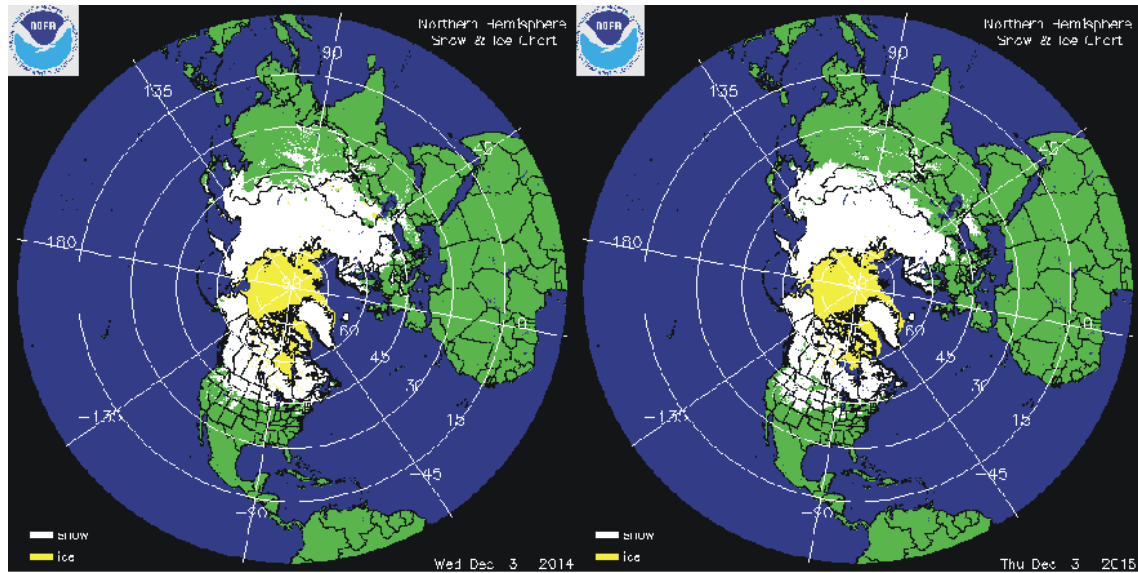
NOAA

Northern Hemisphere
Snow & Ice Chart

90
135
45
-180
0
60
45
30
15
-135
-45
-90

snow
ice

Wed Dec 3 2014

NOAA

Northern Hemisphere
Snow & Ice Chart

90
135
45
-180
0
60
45
30
15
-135
-45
-90

snow
ice

Thu Dec 3 2015